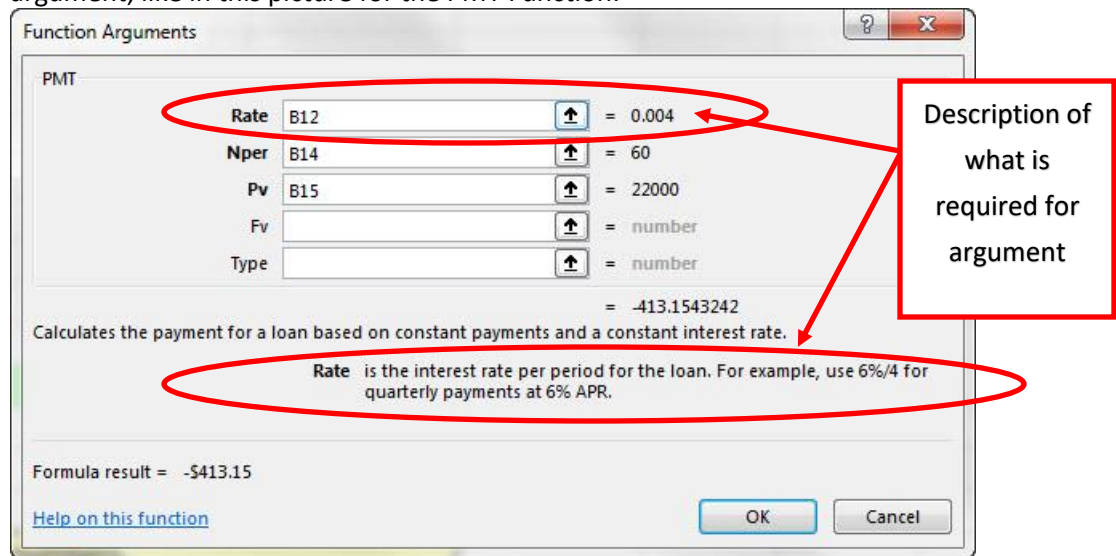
argument, like in this picture for the PMT Function.

Function Arguments

?

X

PMT

Rate B12 = 0.004

Nper B14 = 60

Pv B15 = 22000

Fv = number

Type = number

= -413.1543242

Calculates the payment for a loan based on constant payments and a constant interest rate.

Rate is the interest rate per period for the loan. For example, use 6%/4 for quarterly payments at 6% APR.

Formula result = -$413.15

Help on this function

OK

Cancel

Description of what is required for argument